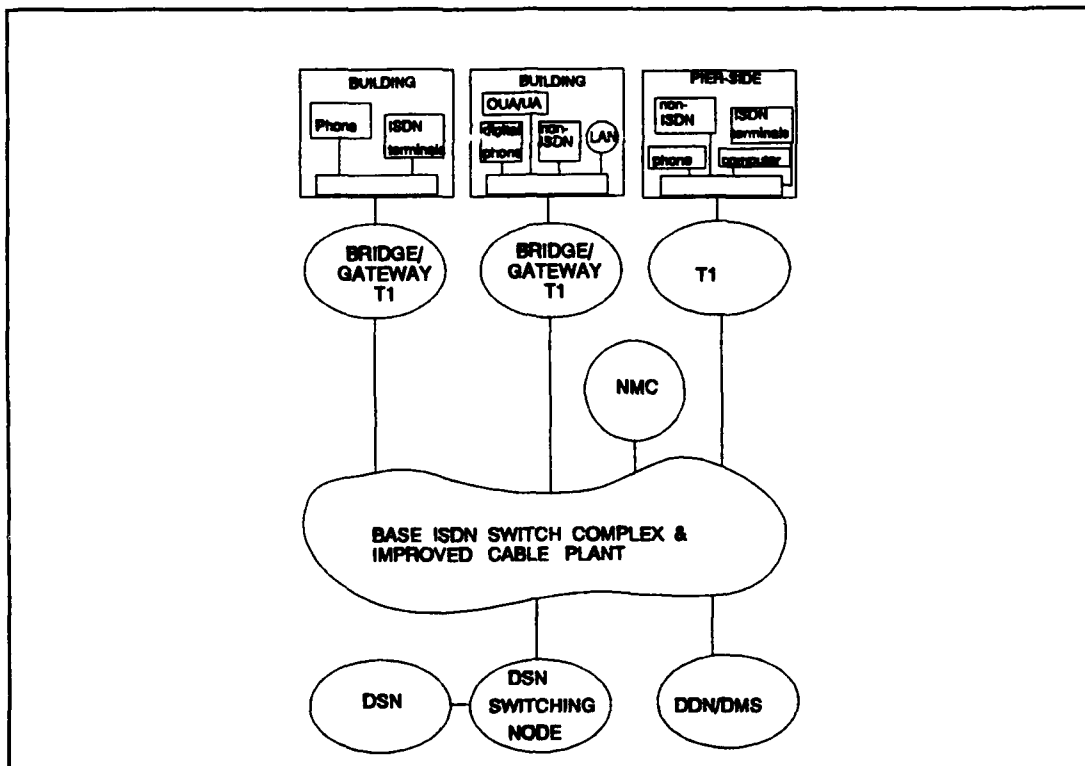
BUILDING

Phone

ISDN terminals

BUILDING

OUA/UA

digital phone

non-ISDN

LAN

PIER-SIDE

non-ISDN

ISDN terminals

phone

computer

BRIDGE/ GATEWAY T1

BRIDGE/ GATEWAY T1

T1

NMC

BASE ISDN SWITCH COMPLEX & IMPROVED CABLE PLANT

DSN

DSN SWITCHING NODE

DDN/DMS